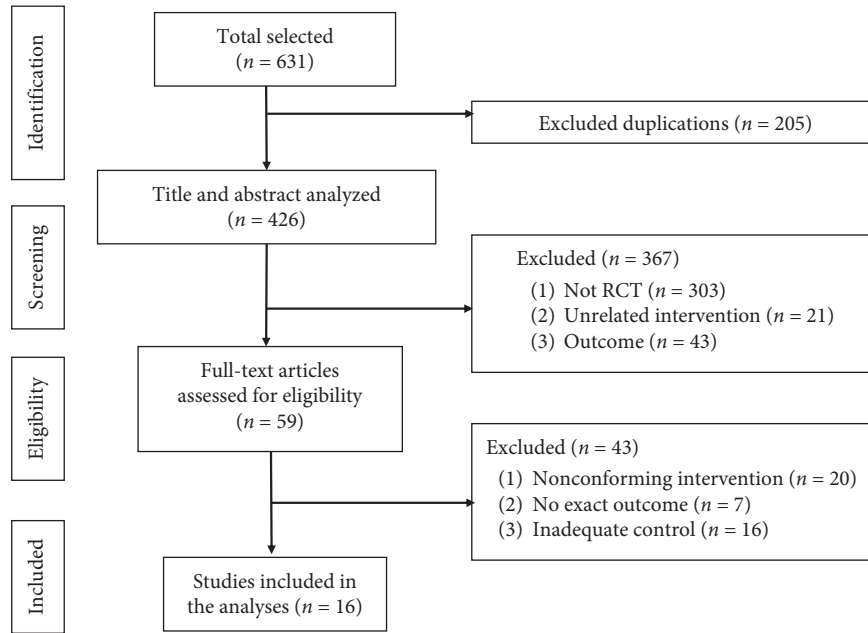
Identification

Total selected ($n = 631$)

Excluded duplications ($n = 205$)

Screening

Title and abstract analyzed ($n = 426$)

Excluded ($n = 367$)
(1) Not RCT ($n = 303$)
(2) Unrelated intervention ($n = 21$)
(3) Outcome ($n = 43$)

Eligibility

Full-text articles assessed for eligibility ($n = 59$)

Excluded ($n = 43$)
(1) Nonconforming intervention ($n = 20$)
(2) No exact outcome ($n = 7$)
(3) Inadequate control ($n = 16$)

Included

Studies included in the analyses ($n = 16$)